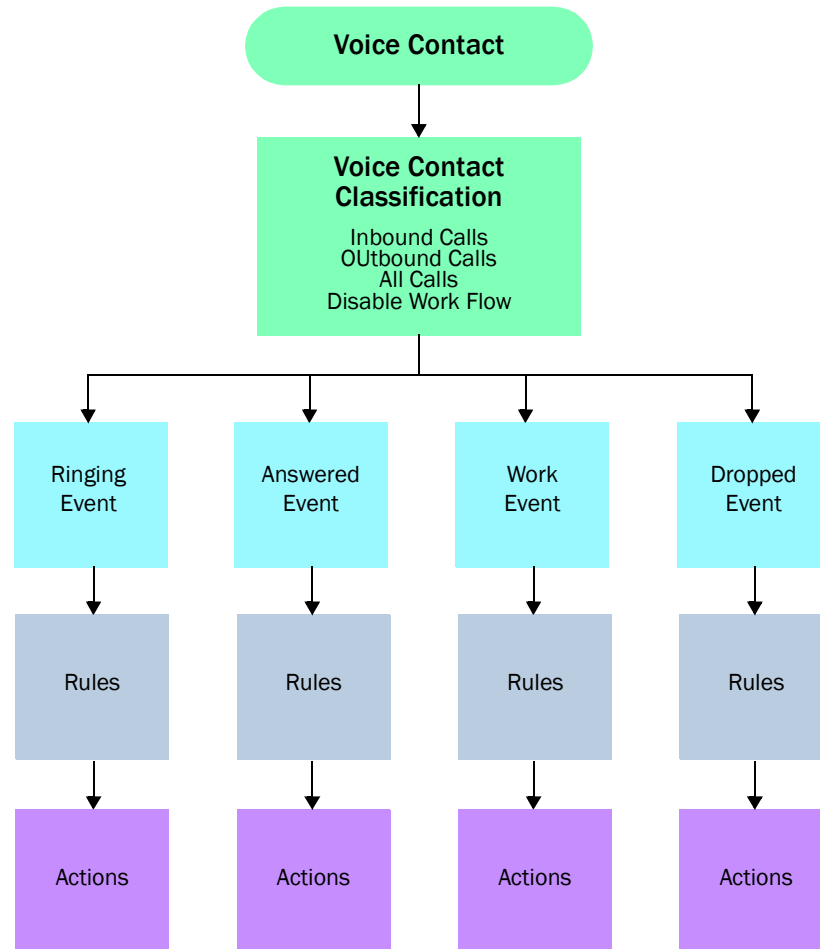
Voice Contact

Voice Contact Classification

Inbound Calls
OUtbound Calls
All Calls
Disable Work Flow

Ringing Event

Rules

Actions

Answered Event

Rules

Actions

Work Event

Rules

Actions

Dropped Event

Rules

Actions